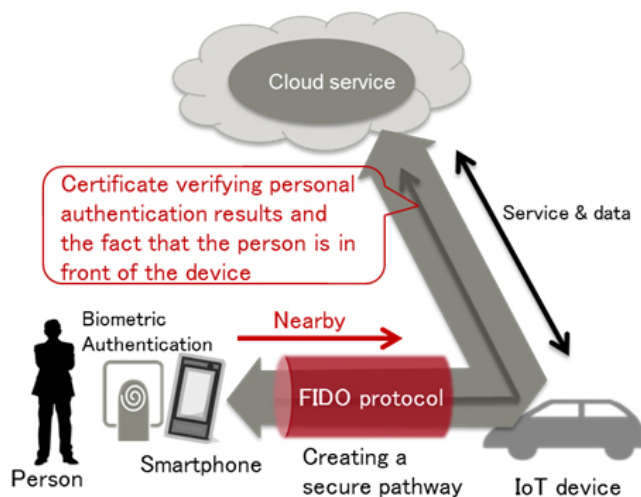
Cloud service

Certificate verifying personal authentication results and the fact that the person is in front of the device

Service & data

Biometric Authentication

Nearby

FIDO protocol

Person

Smartphone

Creating a secure pathway

IoT device